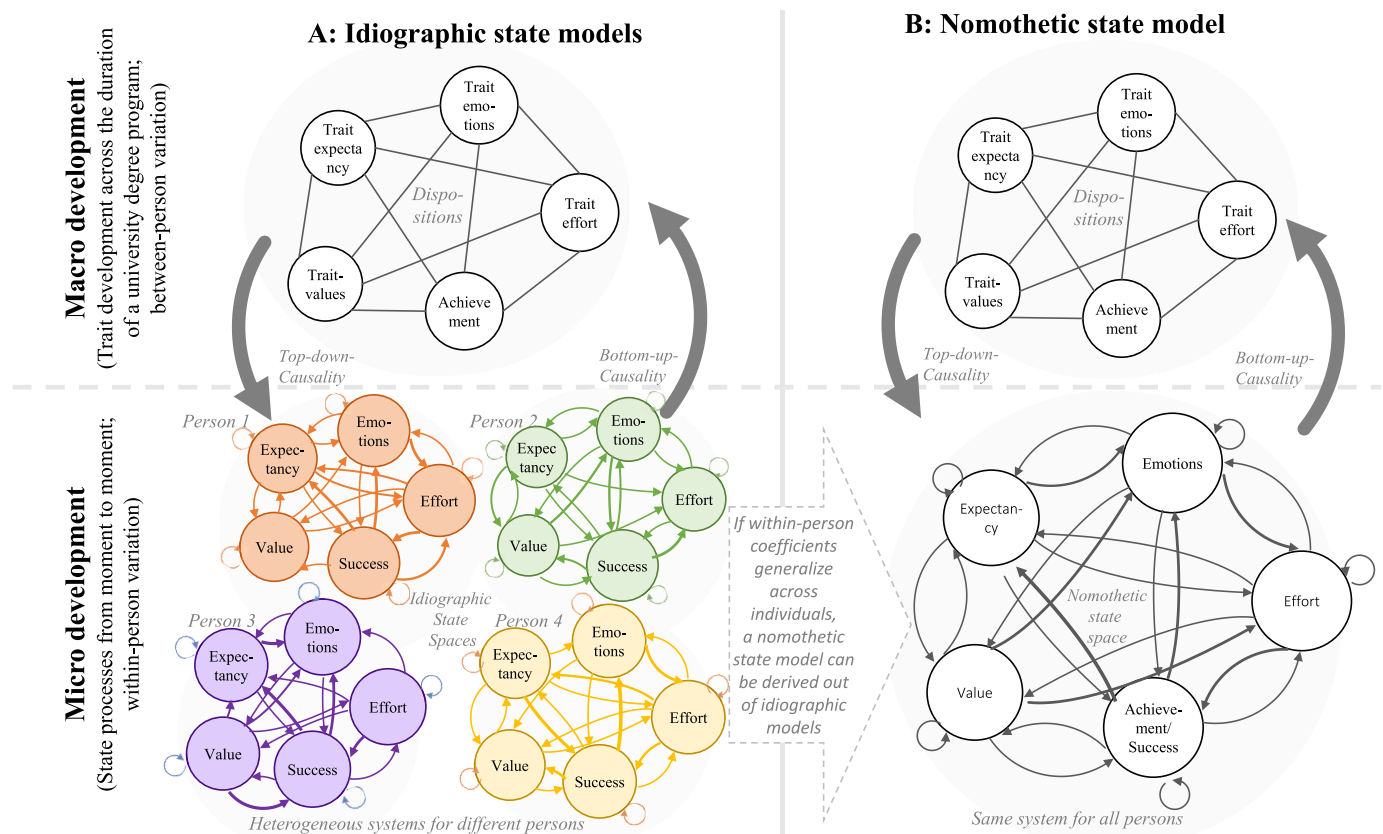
A: Idiographic state models

B: Nomothetic state model

Macro development
(Trait development across the duration of a university degree program; between-person variation)

Trait expectancy

Trait emotions

Trait effort

Trait-values

Achievement

Dispositions

Top-down-Causality

Bottom-up-Causality

Micro development
(State processes from moment to moment; within-person variation)

Person 1

Expectancy

Emotions

Effort

Value

Success

Person 2

Expectancy

Emotions

Effort

Value

Success

Idiographic State Spaces

Person 3

Expectancy

Emotions

Effort

Value

Success

Person 4

Expectancy

Emotions

Effort

Value

Success

Heterogeneous systems for different persons

If within-person coefficients generalize across individuals, a nomothetic state model can be derived out of idiographic models

Trait expectancy

Trait emotions

Trait effort

Trait-values

Achievement

Dispositions

Top-down-Causality

Bottom-up-Causality

Expectancy

Emotions

Effort

Nomothetic state space

Value

Achievement/Success

Same system for all persons